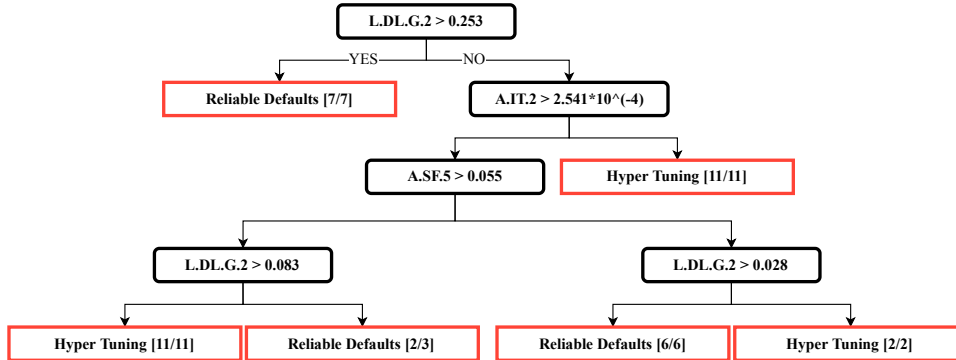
L.DL.G.2 > 0.253

YES

NO

Reliable Defaults [7/7]

A.IT.2 > 2.541*10^(-4)

A.SF.5 > 0.055

Hyper Tuning [11/11]

L.DL.G.2 > 0.083

L.DL.G.2 > 0.028

Hyper Tuning [11/11]

Reliable Defaults [2/3]

Reliable Defaults [6/6]

Hyper Tuning [2/2]